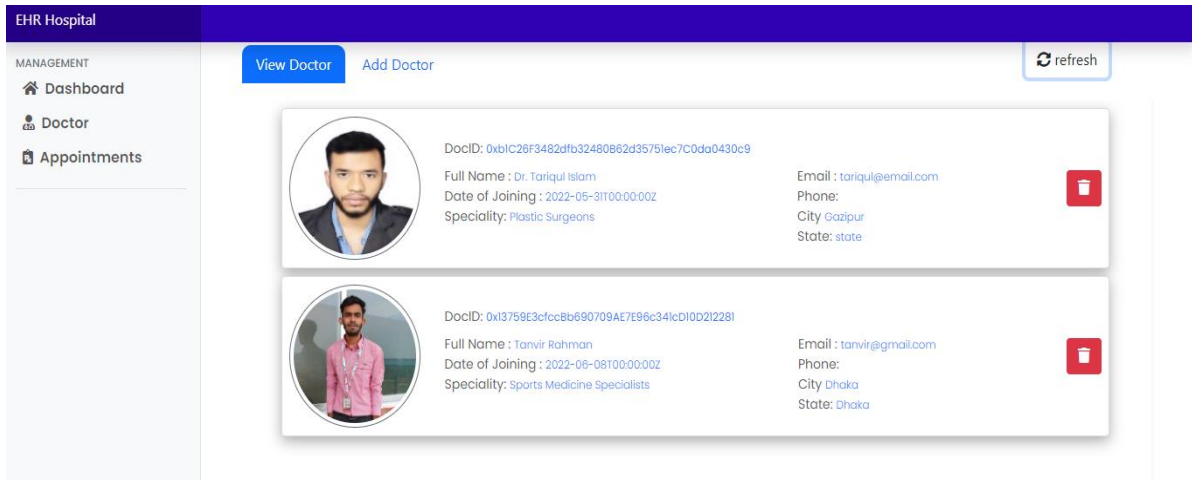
EHR Hospital

MANAGEMENT
Dashboard
Doctor
Appointments

View Doctor
Add Doctor
refresh

DocID: 0xb1C26F3482dfb32480B62d35751ec7C0da0430c9
Full Name : Dr. Tariqul Islam
Date of Joining : 2022-05-31T00:00:00Z
Speciality: Plastic Surgeons
Email : tariqul@email.com
Phone:
City Gazipur
State: state

DocID: 0x13759E3cfccBb690709AE7E96c341cD10D212281
Full Name : Tanvir Rahman
Date of Joining : 2022-06-08T00:00:00Z
Speciality: Sports Medicine Specialists
Email : tanvir@gmail.com
Phone:
City Dhaka
State: Dhaka